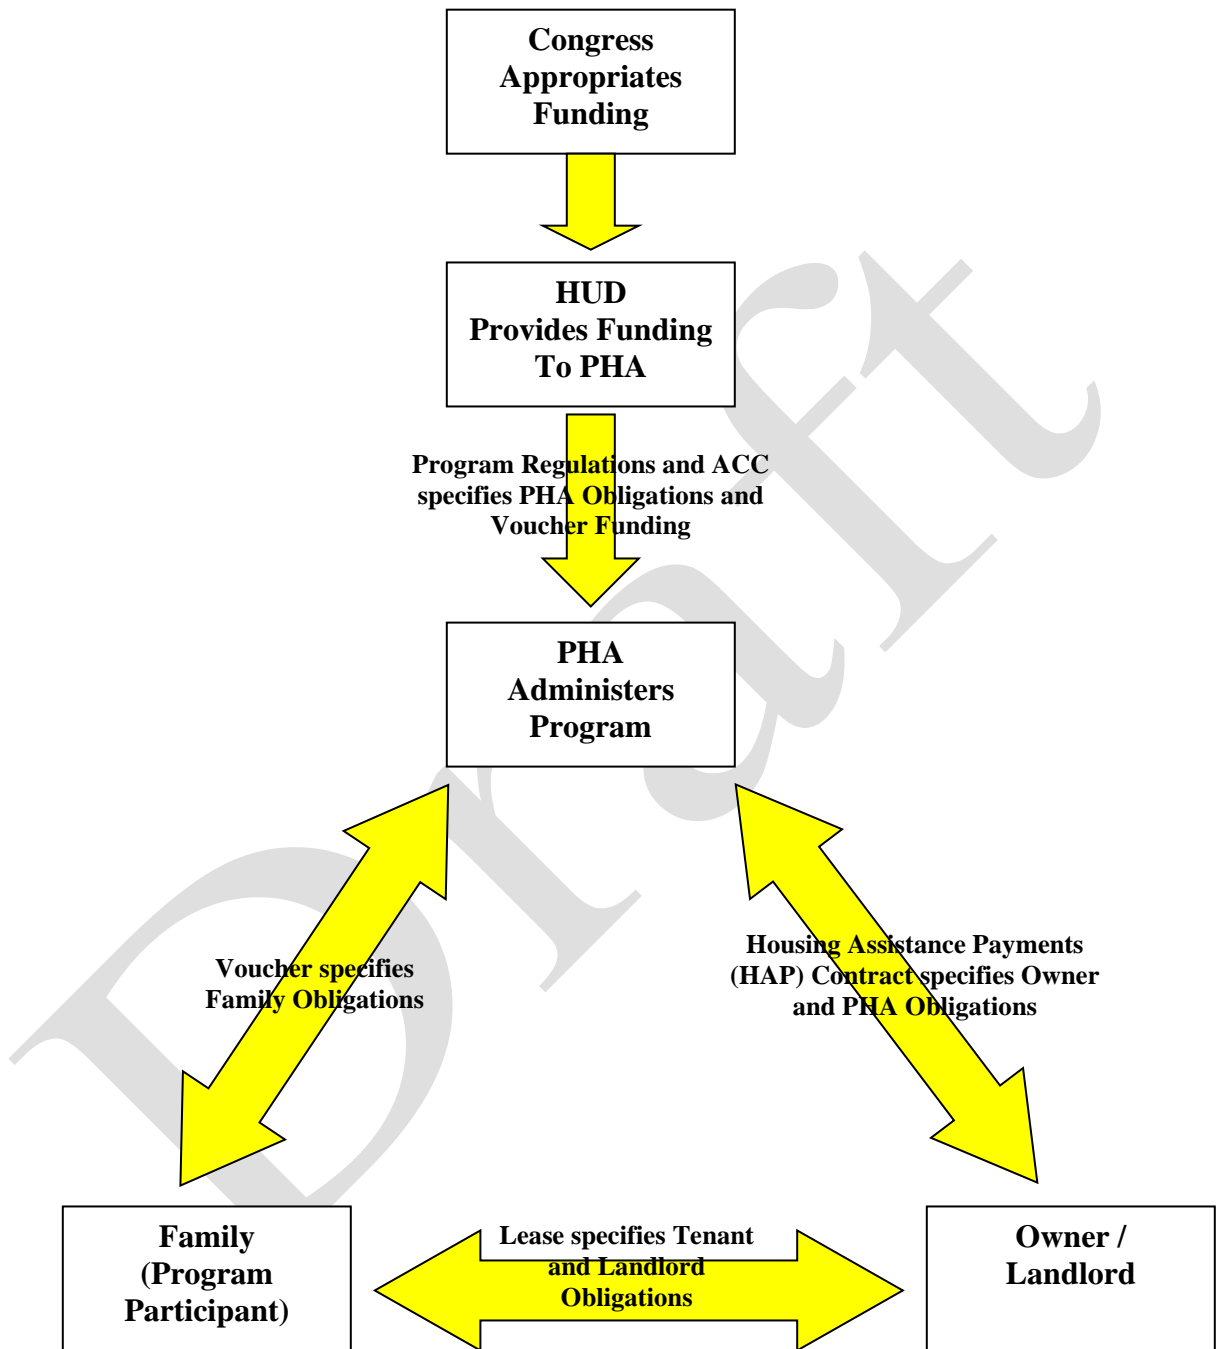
Congress Appropriates Funding

HUD Provides Funding To PHA

Program Regulations and ACC specifies PHA Obligations and Voucher Funding

PHA Administers Program

Voucher specifies Family Obligations

Housing Assistance Payments (HAP) Contract specifies Owner and PHA Obligations

Family (Program Participant)

Lease specifies Tenant and Landlord Obligations

Owner / Landlord

Draft